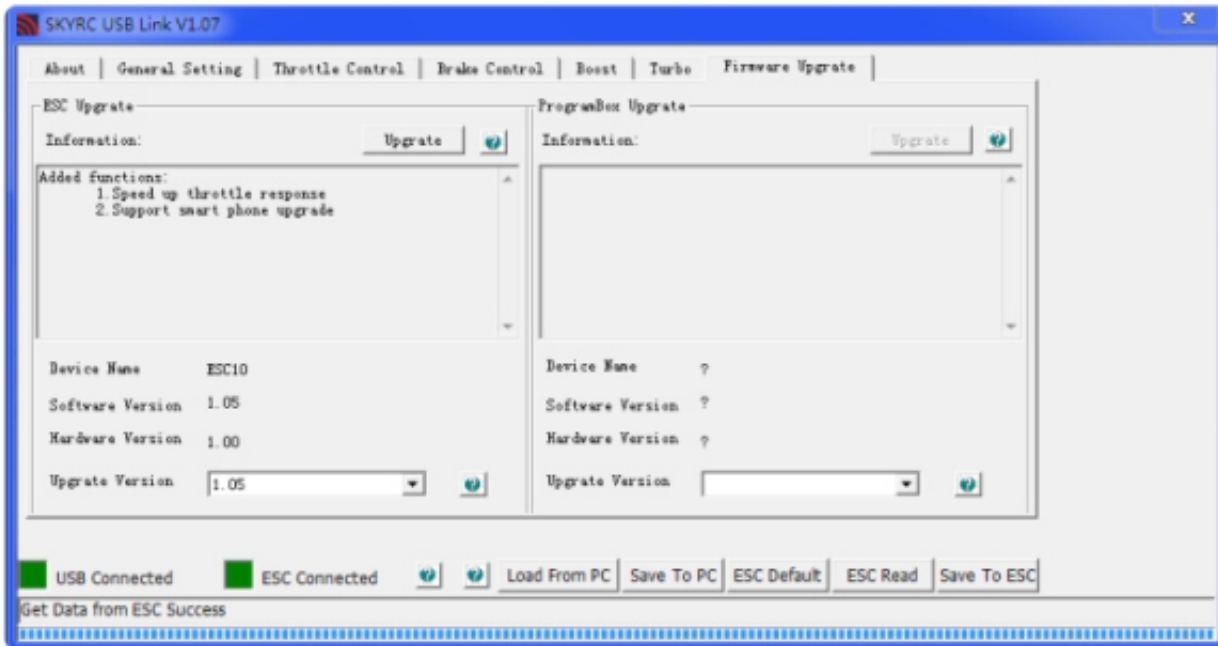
SKYRC USB Link V1.07

About | General Setting | Throttle Control | Brake Control | Boost | Turbo | Firmware Upgrate

ESC Upgrate

Information: Upgrate

Added functions:
1.Speed up throttle response
2.Support smart phone upgrade

Device Name ESC10
Software Version 1.05
Hardware Version 1.00
Upgrate Version 1.05

ProgramBox Upgrate

Information: Upgrate

Device Name ?
Software Version ?
Hardware Version ?
Upgrate Version

USB Connected
ESC Connected
Load From PC
Save To PC
ESC Default
ESC Read
Save To ESC

Get Data from ESC Success